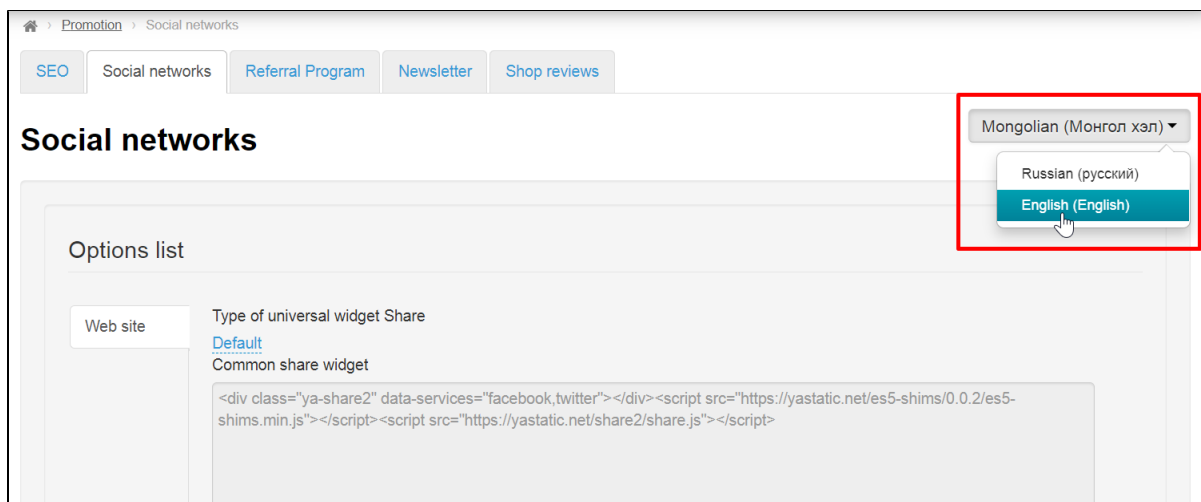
› Promotion › Social networks

SEO | Social networks | Referral Program | Newsletter | Shop reviews

Social networks

Mongolian (Монгол хэл)

Russian (русский)

English (English)

Options list

Web site

Type of universal widget Share

Default

Common share widget

<div class="ya-share2" data-services="facebook,twitter"></div><script src="https://yastatic.net/es5-shims/0.0.2/es5-shims.min.js"></script><script src="https://yastatic.net/share2/share.js"></script>